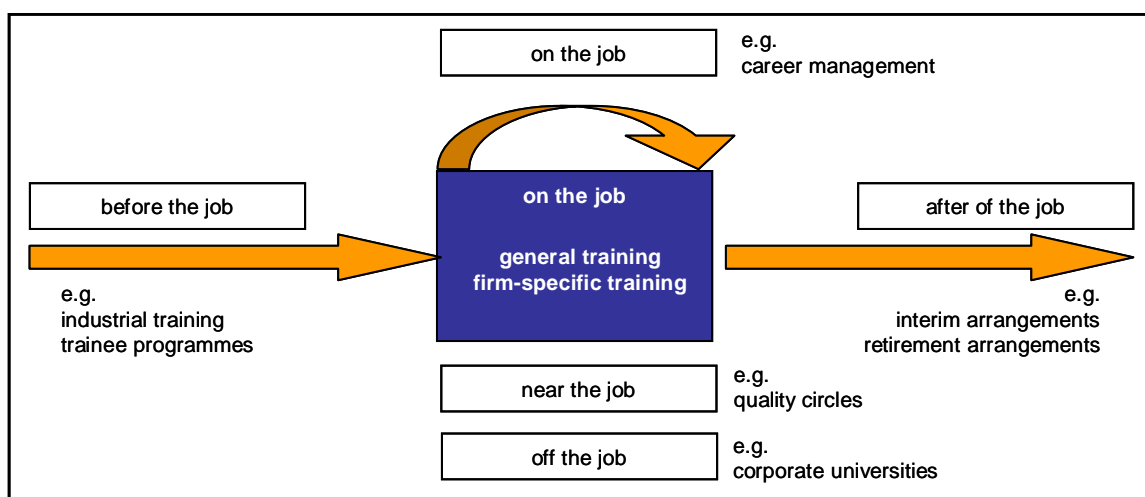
on the job

e.g.
career management

before the job

e.g.
industrial training
trainee programmes

on the job

general training
firm-specific training

after of the job

e.g.
interim arrangements
retirement arrangements

near the job

e.g.
quality circles

off the job

e.g.
corporate universities